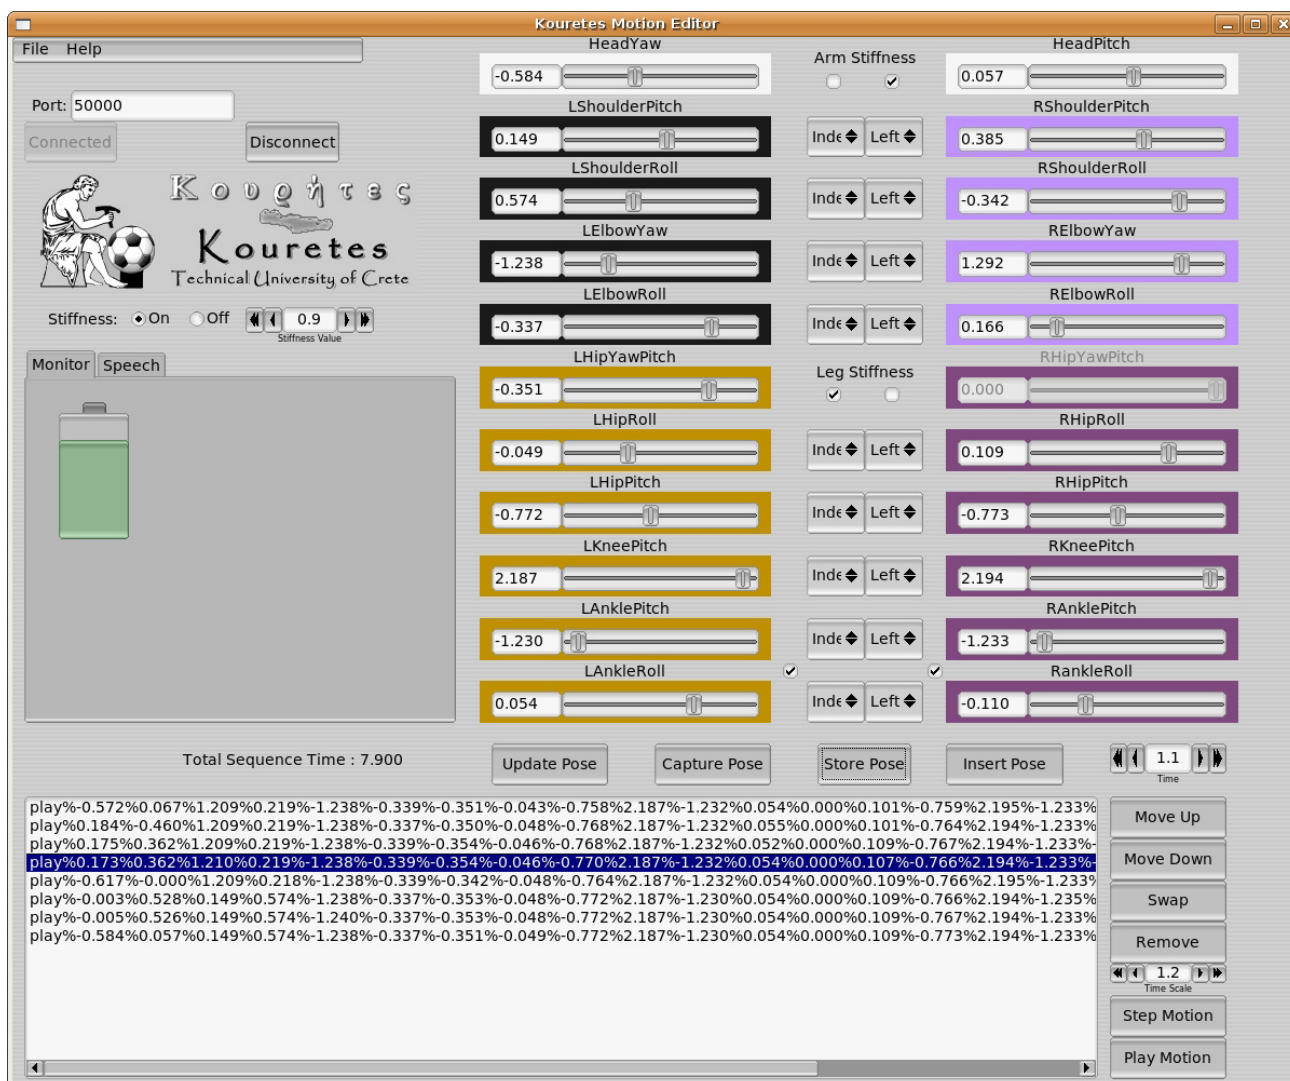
Kouretes Motion Editor

File Help

Port: 50000

Connected

Disconnect

Κουρήτες

Kouretes

Technical University of Crete

Stiffness: On Off 0.9

Stiffness Value

Monitor Speech

HeadYaw

-0.584

Arm Stiffness

HeadPitch

0.057

LShoulderPitch

0.149

Inde Left

RShoulderPitch

0.385

LShoulderRoll

0.574

Inde Left

RShoulderRoll

-0.342

LElbowYaw

-1.238

Inde Left

RElbowYaw

1.292

LElbowRoll

-0.337

Inde Left

RElbowRoll

0.166

LHipYawPitch

-0.351

Leg Stiffness

RHipYawPitch

0.000

LHipRoll

-0.049

Inde Left

RHipRoll

0.109

LHipPitch

-0.772

Inde Left

RHipPitch

-0.773

LKneePitch

2.187

Inde Left

RKneePitch

2.194

LAnklePitch

-1.230

Inde Left

RAnklePitch

-1.233

LAnkleRoll

0.054

Inde Left

RankleRoll

-0.110

Total Sequence Time : 7.900

Update Pose

Capture Pose

Store Pose

Insert Pose

1.1

Time

play%-0.572%0.067%1.209%0.219%-1.238%-0.339%-0.351%-0.043%-0.758%2.187%-1.232%0.054%0.000%0.101%-0.759%2.195%-1.233%
play%0.184%-0.460%1.209%0.219%-1.238%-0.337%-0.350%-0.048%-0.768%2.187%-1.232%0.055%0.000%0.101%-0.764%2.194%-1.233%
play%0.175%0.362%1.209%0.219%-1.238%-0.339%-0.354%-0.046%-0.768%2.187%-1.232%0.052%0.000%0.109%-0.767%2.194%-1.233%-
play%0.173%0.362%1.210%0.219%-1.238%-0.339%-0.354%-0.046%-0.770%2.187%-1.232%0.054%0.000%0.107%-0.766%2.194%-1.233%-
play%-0.617%-0.000%1.209%0.218%-1.238%-0.339%-0.342%-0.048%-0.764%2.187%-1.232%0.054%0.000%0.109%-0.766%2.195%-1.233%
play%-0.003%0.528%0.149%0.574%-1.238%-0.337%-0.353%-0.048%-0.772%2.187%-1.230%0.054%0.000%0.109%-0.766%2.194%-1.235%
play%-0.005%0.526%0.149%0.574%-1.240%-0.337%-0.353%-0.048%-0.772%2.187%-1.230%0.054%0.000%0.109%-0.767%2.194%-1.233%
play%-0.584%0.057%0.149%0.574%-1.238%-0.337%-0.351%-0.049%-0.772%2.187%-1.230%0.054%0.000%0.109%-0.773%2.194%-1.233%

Move Up

Move Down

Swap

Remove

1.2

Time Scale

Step Motion

Play Motion